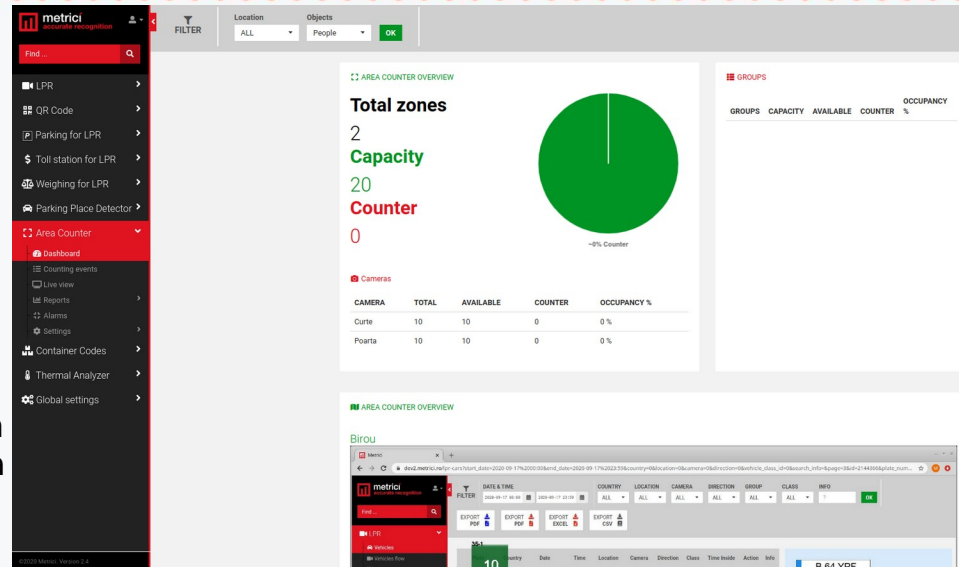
metrici
accurate recognition

Find ...

LPR
QR Code
Parking for LPR
Toll station for LPR
Weighing for LPR
Parking Place Detector
Area Counter
Dashboard
Counting events
Live view
Reports
Alarms
Settings
Container Codes
Thermal Analyzer
Global settings

©2020 Metrici. Version 2.4

FILTER
Location
ALL
Objects
People
OK

AREA COUNTER OVERVIEW

Total zones
2
Capacity
20
Counter
0

~0% Counter

Cameras

| CAMERA | TOTAL | AVAILABLE | COUNTER | OCCUPANCY % |
|---|---|---|---|---|
| Curte | 10 | 10 | 0 | 0 % |
| Poarta | 10 | 10 | 0 | 0 % |

GROUPS

| GROUPS | CAPACITY | AVAILABLE | COUNTER | OCCUPANCY % |
|---|---|---|---|---|

AREA COUNTER OVERVIEW

Birou

Metrici
dev2.metrici.ro/lpr-cars?start_date=2020-09-17%2000:00&end_date=2020-09-17%2023:59&country=0&location=0&camera=0&direction=0&vehicle_class_id=0&search_info=&page=0&id=2144366&plate_num...
metrici
accurate recognition
FILTER
DATE & TIME
2020-09-17 00:00
2020-09-17 23:59
COUNTRY
ALL
LOCATION
ALL
CAMERA
ALL
DIRECTION
ALL
GROUP
ALL
CLASS
ALL
INFO
OK
Find ...
LPR
Vehicles
Vehicles flow
EXPORT PDF
EXPORT PDF
EXPORT EXCEL
EXPORT CSV
10
Country
Date
Time
Location
Camera
Direction
Class
Time Inside
Action
Info
B 64 XPE